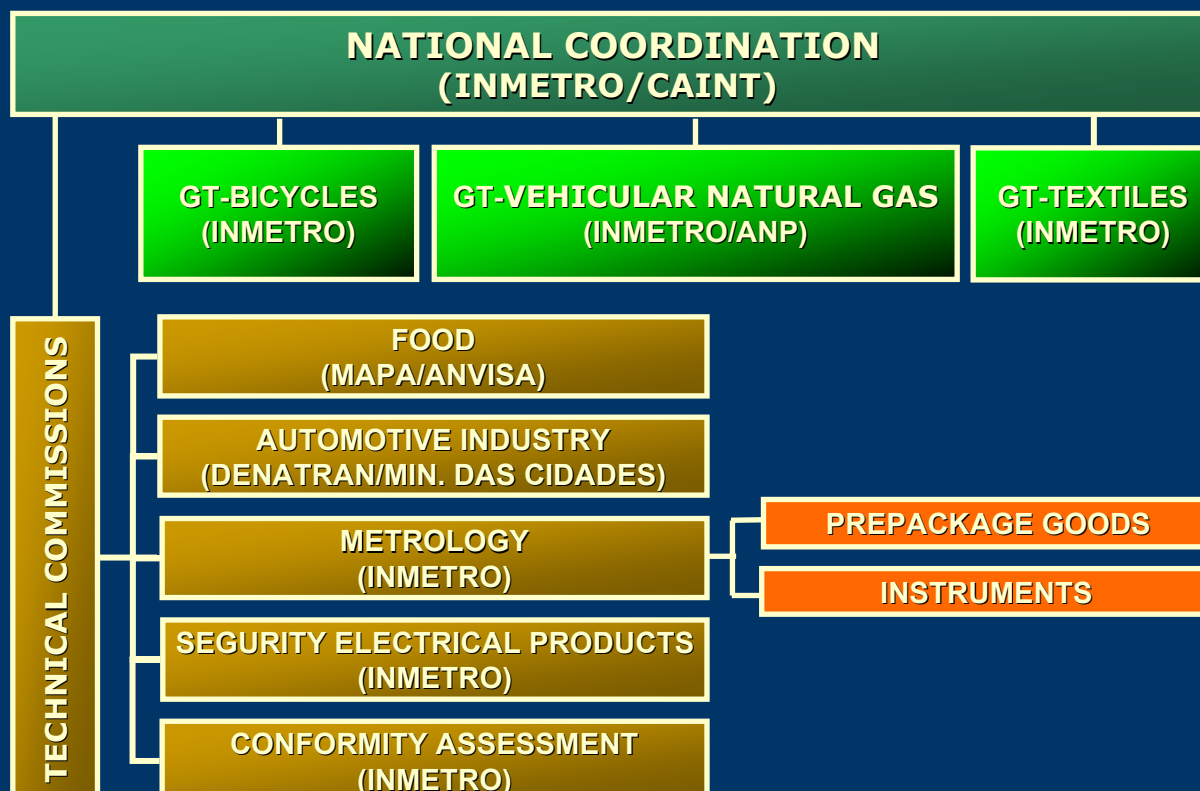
NATIONAL COORDINATION
(INMETRO/CAINT)

GT-BICYCLES
(INMETRO)

GT-VEHICULAR NATURAL GAS
(INMETRO/ANP)

GT-TEXTILES
(INMETRO)

TECHNICAL COMMISSIONS

FOOD
(MAPA/ANVISA)

AUTOMOTIVE INDUSTRY
(DENATRAN/MIN. DAS CIDADES)

METROLOGY
(INMETRO)

PREPACKAGE GOODS

INSTRUMENTS

SEGURITY ELECTRICAL PRODUCTS
(INMETRO)

CONFORMITY ASSESSMENT
(INMETRO)